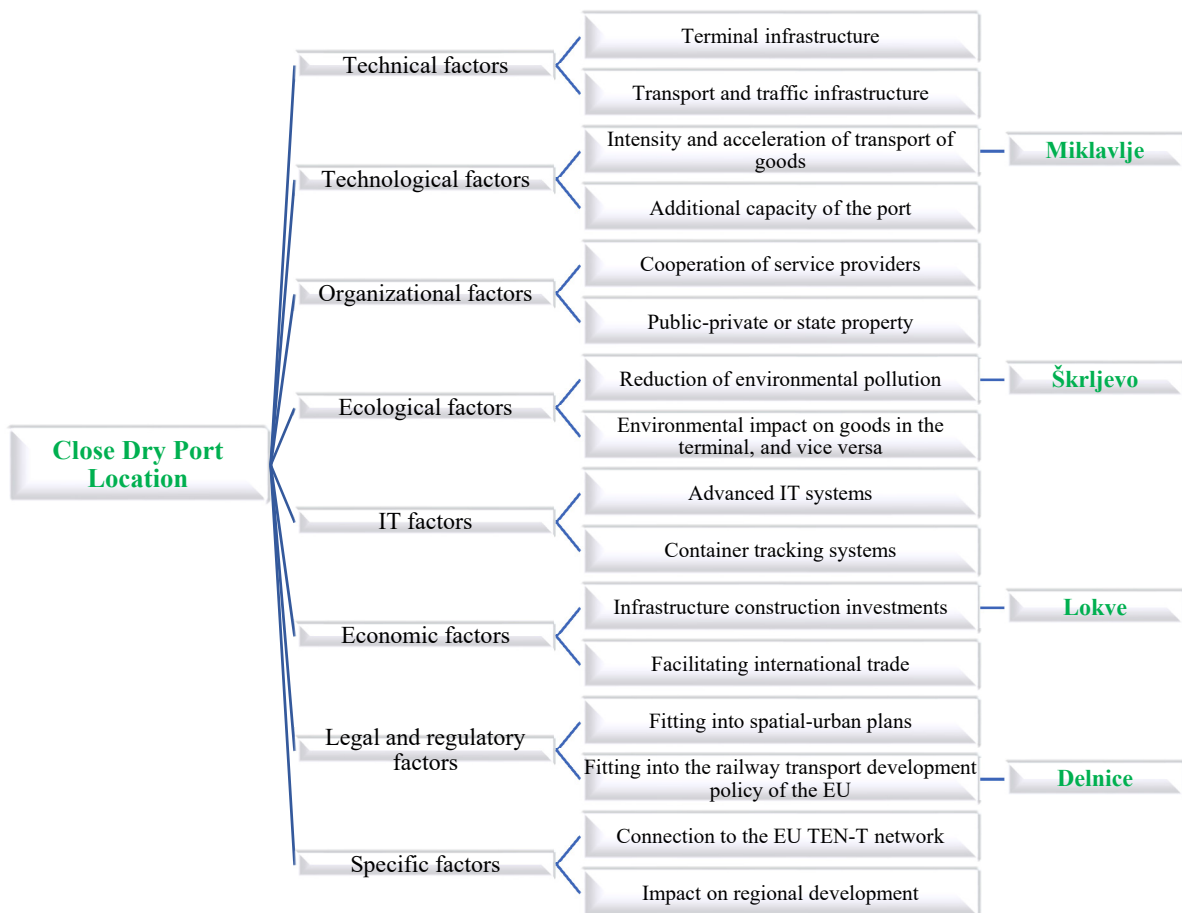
Close Dry Port Location

Technical factors

Terminal infrastructure

Transport and traffic infrastructure

Technological factors

Intensity and acceleration of transport of goods

Miklavlje

Additional capacity of the port

Organizational factors

Cooperation of service providers

Public-private or state property

Ecological factors

Reduction of environmental pollution

Škrljevo

Environmental impact on goods in the terminal, and vice versa

IT factors

Advanced IT systems

Container tracking systems

Economic factors

Infrastructure construction investments

Lokve

Facilitating international trade

Legal and regulatory factors

Fitting into spatial-urban plans

Fitting into the railway transport development policy of the EU

Delnice

Specific factors

Connection to the EU TEN-T network

Impact on regional development